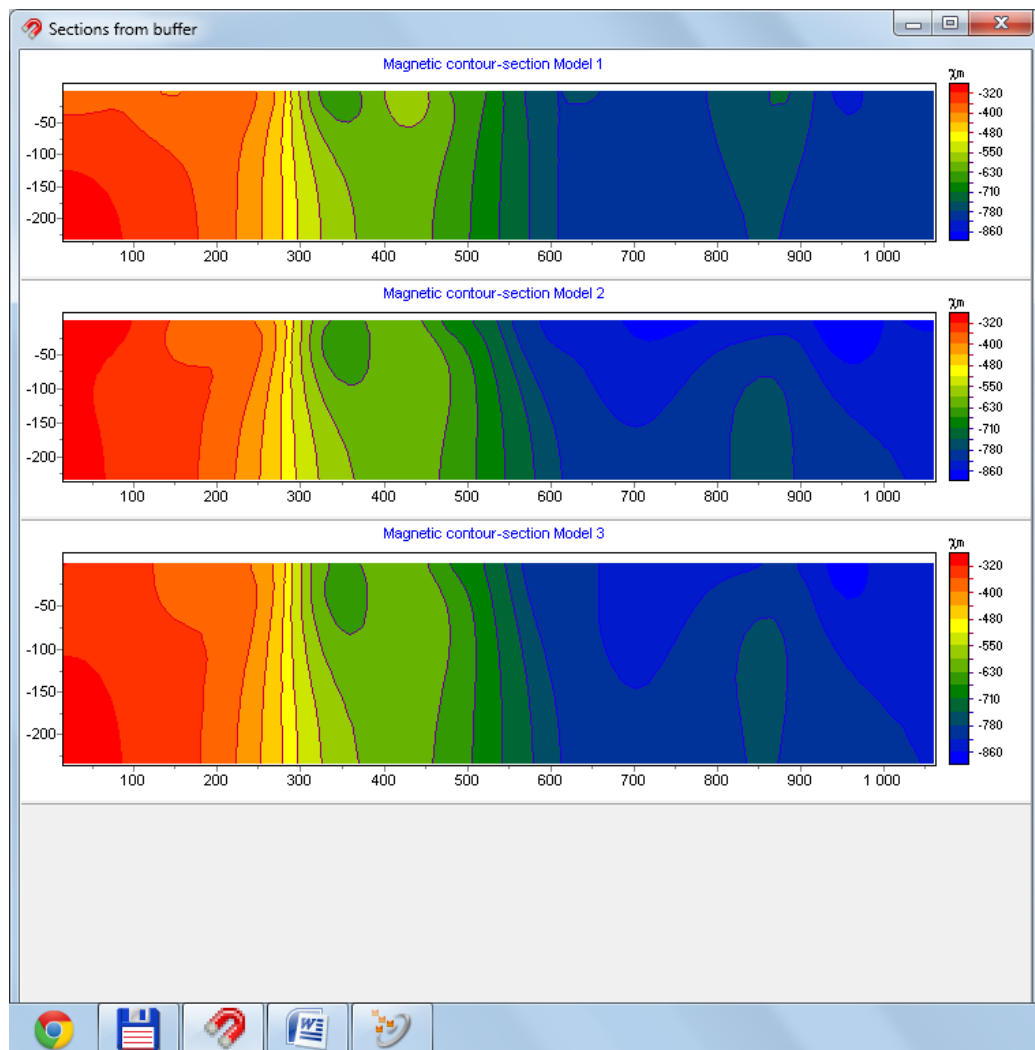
Sections from buffer

Magnetic contour-section Model 1

-50
-100
-150
-200

100 200 300 400 500 600 700 800 900 1 000

χm
-320
-400
-480
-550
-630
-710
-780
-860

Magnetic contour-section Model 2

-50
-100
-150
-200

100 200 300 400 500 600 700 800 900 1 000

χm
-320
-400
-480
-550
-630
-710
-780
-860

Magnetic contour-section Model 3

-50
-100
-150
-200

100 200 300 400 500 600 700 800 900 1 000

χm
-320
-400
-480
-550
-630
-710
-780
-860